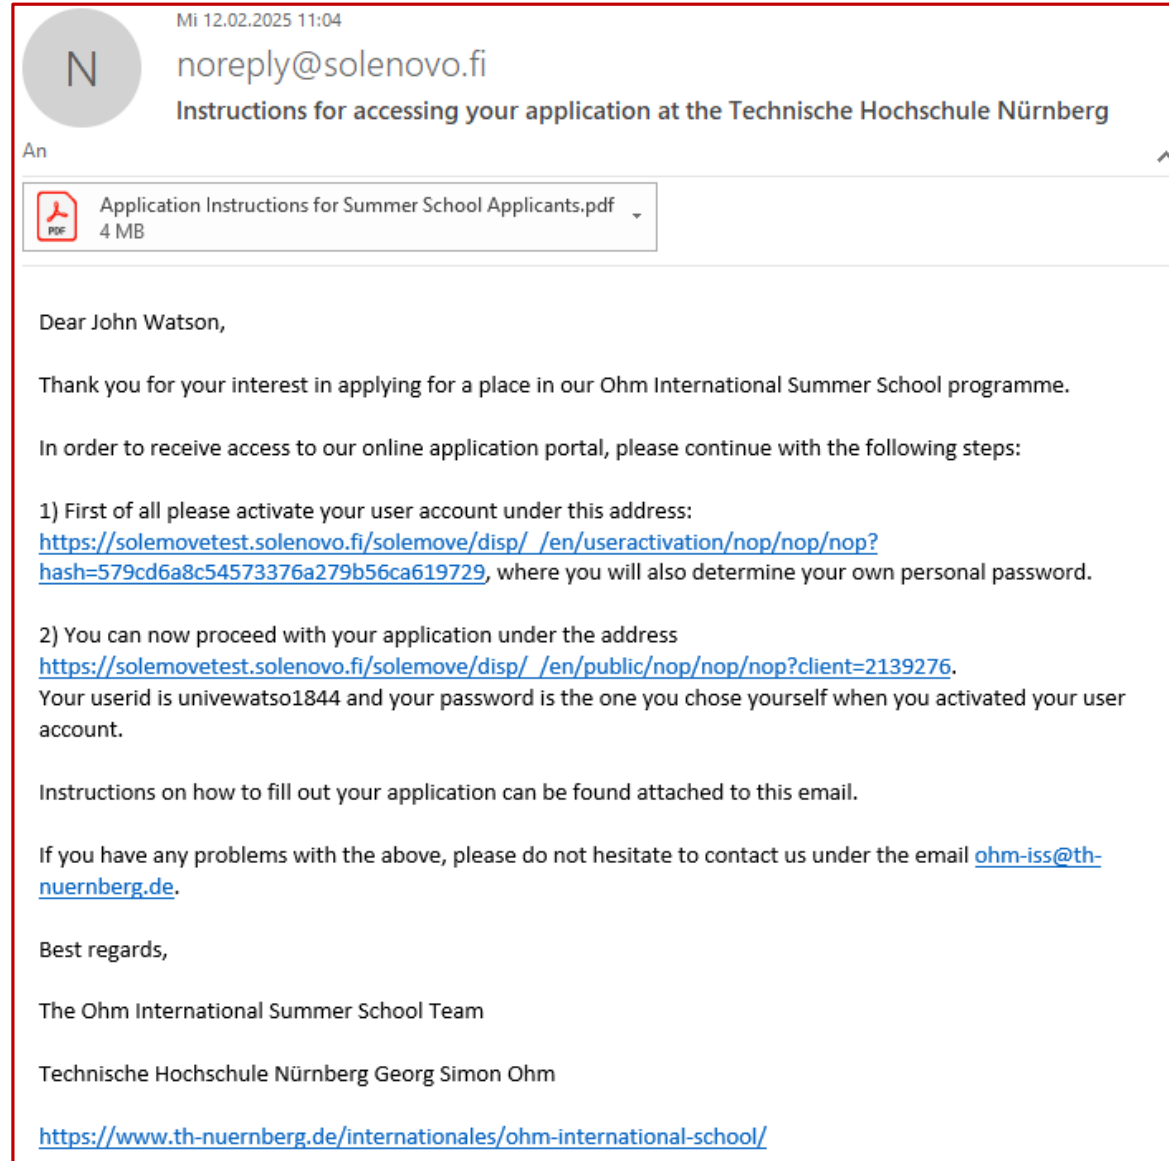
N

Mi 12.02.2025 11:04

noreply@solenovo.fi

Instructions for accessing your application at the Technische Hochschule Nürnberg

An

PDF

Application Instructions for Summer School Applicants.pdf
4 MB

Dear John Watson,

Thank you for your interest in applying for a place in our Ohm International Summer School programme.

In order to receive access to our online application portal, please continue with the following steps:

1) First of all please activate your user account under this address:
https://solemovetest.solenovo.fi/solemove/disp/_/en/useractivation/nop/nop/nop?hash=579cd6a8c54573376a279b56ca619729, where you will also determine your own personal password.

2) You can now proceed with your application under the address
https://solemovetest.solenovo.fi/solemove/disp/_/en/public/nop/nop/nop?client=2139276.
Your userid is univewatso1844 and your password is the one you chose yourself when you activated your user account.

Instructions on how to fill out your application can be found attached to this email.

If you have any problems with the above, please do not hesitate to contact us under the email ohm-iss@th-nuernberg.de.

Best regards,

The Ohm International Summer School Team

Technische Hochschule Nürnberg Georg Simon Ohm

https://www.th-nuernberg.de/internationales/ohm-international-school/